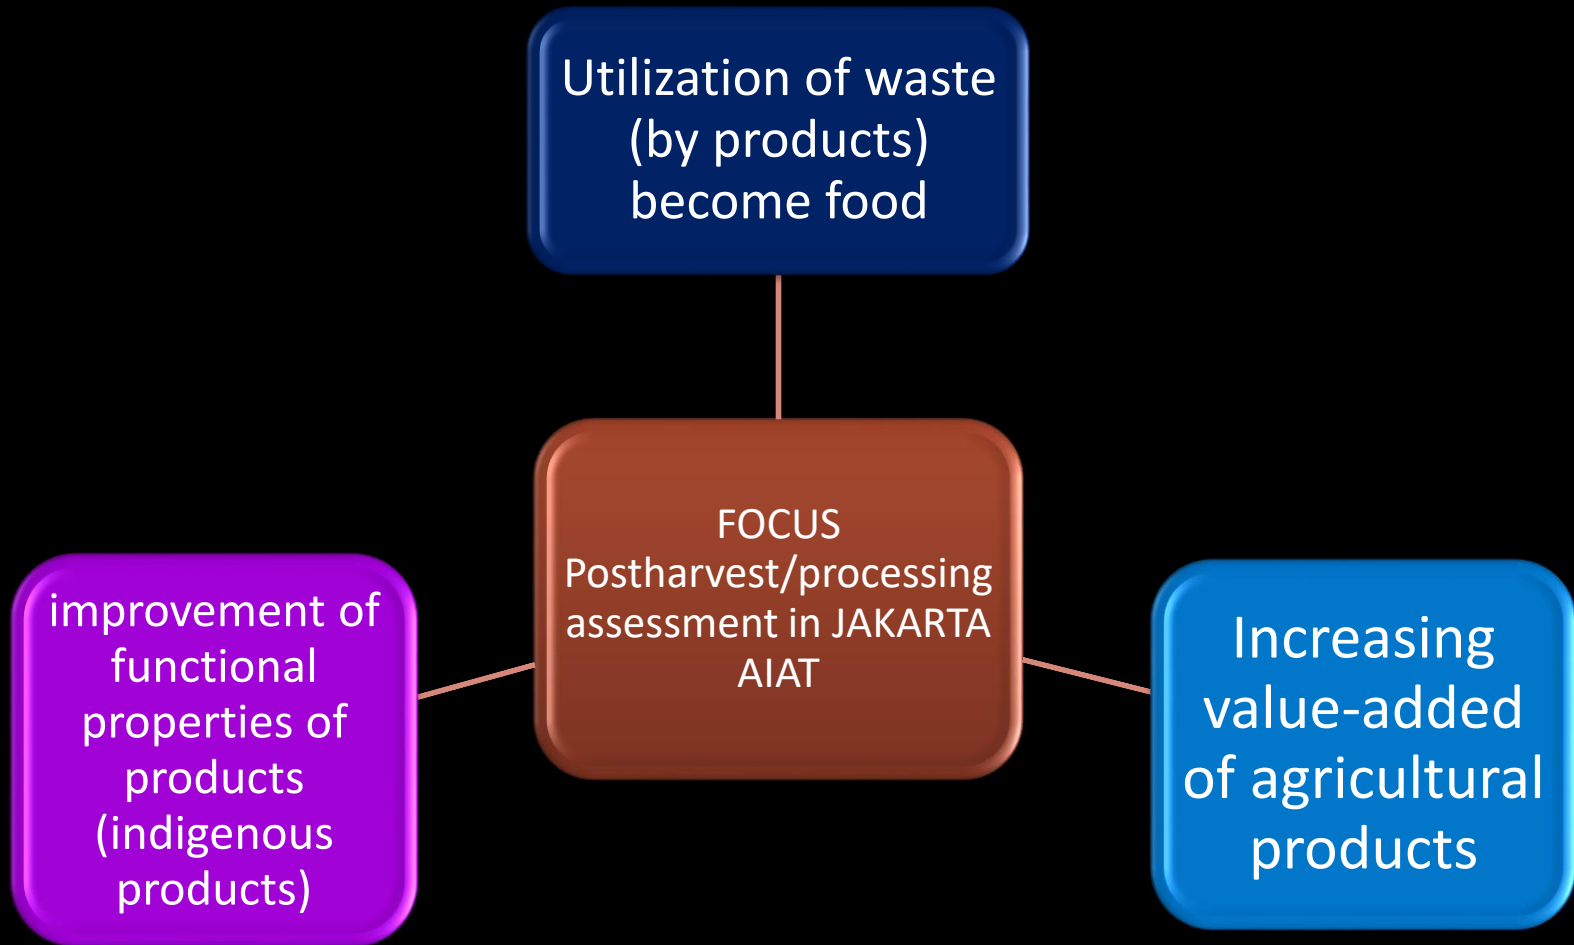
Utilization of waste (by products) become food

FOCUS Postharvest/processing assessment in JAKARTA AIAT

improvement of functional properties of products (indigenous products)

Increasing value-added of agricultural products